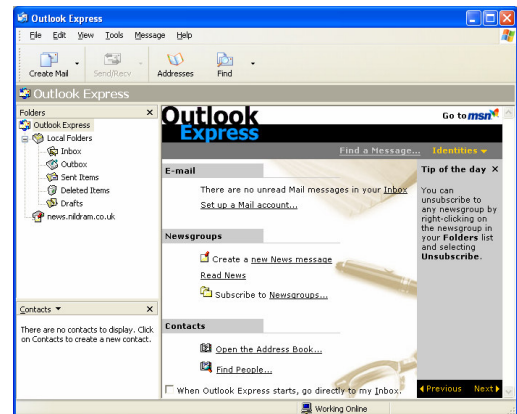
Outlook Express

File Edit View Tools Message Help

Create Mail Send/Recv Addresses Find

Outlook Express

Folders ×
Outlook Express
Local Folders
Inbox
Outbox
Sent Items
Deleted Items
Drafts
news.nildram.co.uk

Contacts ▼ ×
There are no contacts to display. Click on Contacts to create a new contact.

Outlook Express

Go to msn

Find a Message... Identities ▼

E-mail
There are no unread Mail messages in your Inbox
Set up a Mail account...

Newsgroups
Create a new News message
Read News
Subscribe to Newsgroups...

Contacts
Open the Address Book...
Find People...

When Outlook Express starts, go directly to my Inbox.

Tip of the day ×
You can unsubscribe to any newsgroup by right-clicking on the newsgroup in your **Folders** list and selecting **Unsubscribe**.

◄ Previous Next ►

Working Online